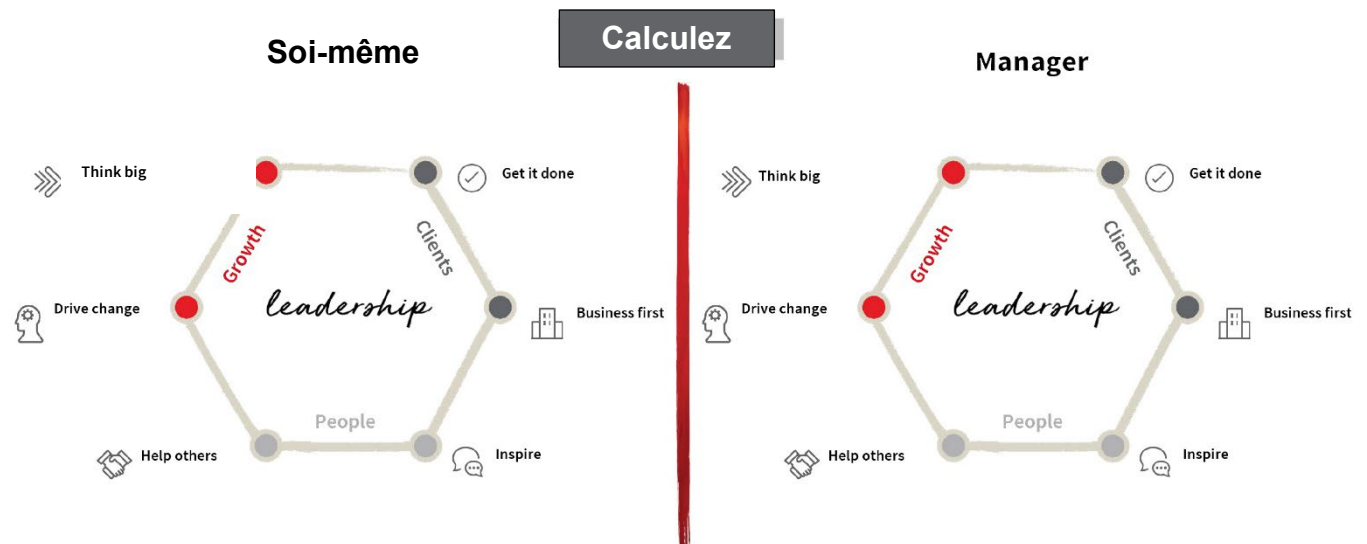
Calculez

Soi-même

Think big

Get it done

Growth

Clients

leadership

Drive change

Business first

People

Help others

Inspire

Manager

Think big

Get it done

Growth

Clients

leadership

Drive change

Business first

People

Help others

Inspire